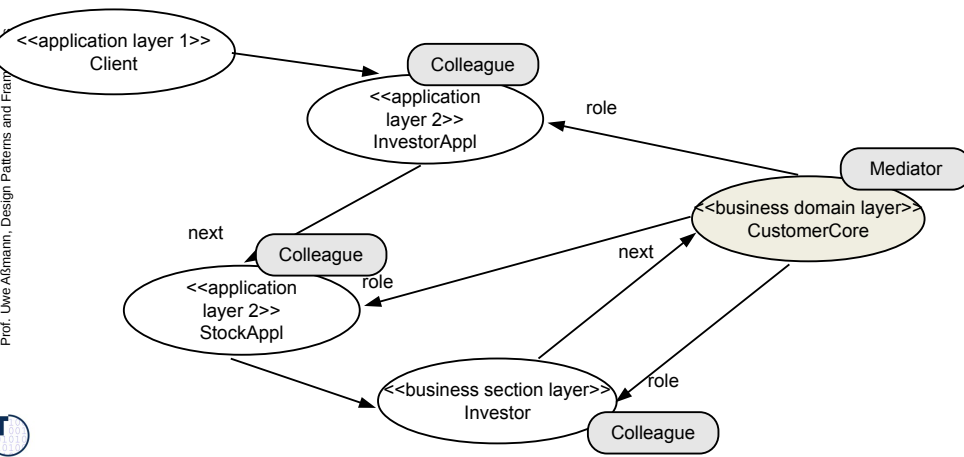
Prof. Uwe Aßmann, Design Patterns and Fram

<<application layer 1>>
Client

Colleague

<<application layer 2>>
InvestorAppl

role

Mediator

<<business domain layer>>
CustomerCore

next

Colleague

<<application layer 2>>
StockAppl

role

next

role

<<business section layer>>
Investor

Colleague